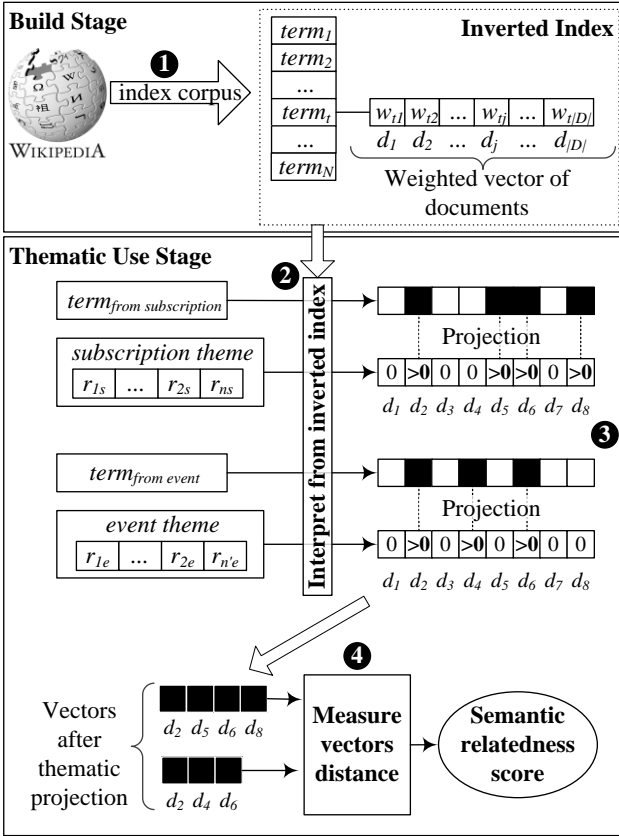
Build Stage

WIKIPEDIA

1

index corpus

Inverted Index

$term_1$
$term_2$
...
$term_t$
...
$term_N$

$w_{t1}$ $w_{t2}$ ... $w_{tj}$ ... $w_{t|D|}$
$d_1$ $d_2$ ... $d_j$ ... $d_{|D|}$

Weighted vector of documents

Thematic Use Stage

2

Interpret from inverted index

$term_{from\ subscription}$

subscription theme

$r_{1s}$ ... $r_{2s}$ $r_{ns}$

Projection

| 0 | >0 | 0 | 0 | >0 | >0 | 0 | >0 |
|---|---|---|---|---|---|---|---|

$d_1$ $d_2$ $d_3$ $d_4$ $d_5$ $d_6$ $d_7$ $d_8$

3

$term_{from\ event}$

event theme

$r_{1e}$ ... $r_{2e}$ $r_{n'e}$

Projection

| 0 | >0 | 0 | >0 | 0 | >0 | 0 | 0 |
|---|---|---|---|---|---|---|---|

$d_1$ $d_2$ $d_3$ $d_4$ $d_5$ $d_6$ $d_7$ $d_8$

4

Vectors after thematic projection

$d_2$ $d_5$ $d_6$ $d_8$

$d_2$ $d_4$ $d_6$

Measure vectors distance

Semantic relatedness score